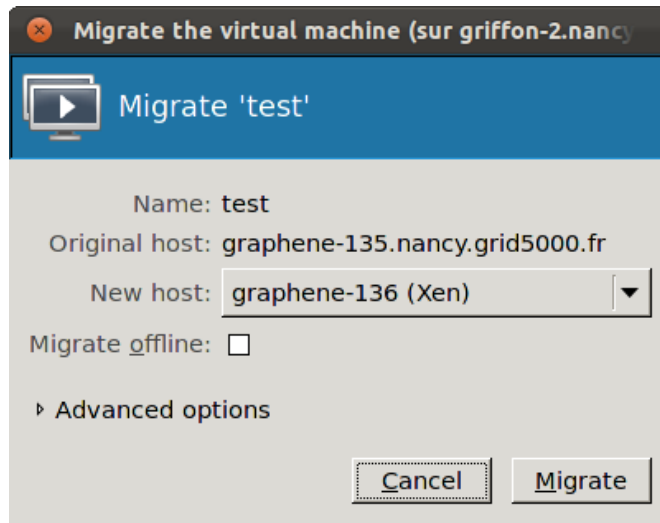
Migrate the virtual machine (sur griffon-2.nancy

Migrate 'test'

Name: test

Original host: graphene-135.nancy.grid5000.fr

New host: graphene-136 (Xen)

Migrate offline:

Advanced options

Cancel

Migrate